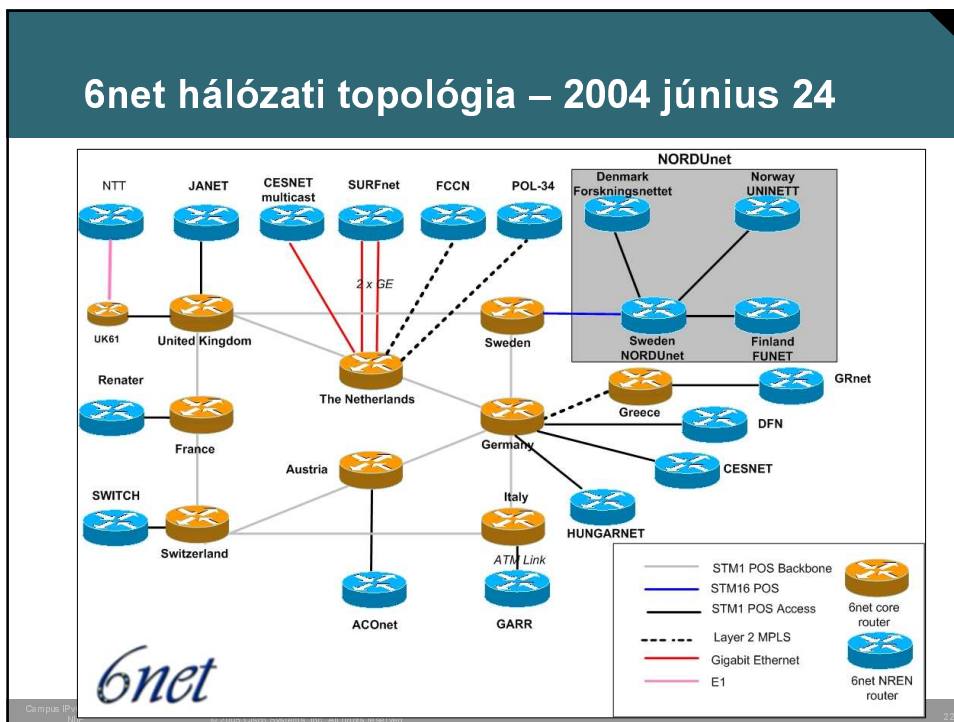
6net hálózati topológia – 2004 június 24

NORDUnet

NTT

JANET

CESNET multicast

SURFnet

FCCN

POL-34

Denmark Forskningsnettet

Norway UNINETT

2 x GE

UK61

United Kingdom

Sweden

Sweden NORDUnet

Finland FUNET

Renater

The Netherlands

Greece

GRnet

France

Germany

DFN

Austria

CESNET

SWITCH

Italy

HUNGARNET

Switzerland

ATM Link

ACOnet

GARR

STM1 POS Backbone

STM16 POS

STM1 POS Access

Layer 2 MPLS

Gigabit Ethernet

E1

6net core router

6net NREN router

6net

Campus IPv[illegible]

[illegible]

22